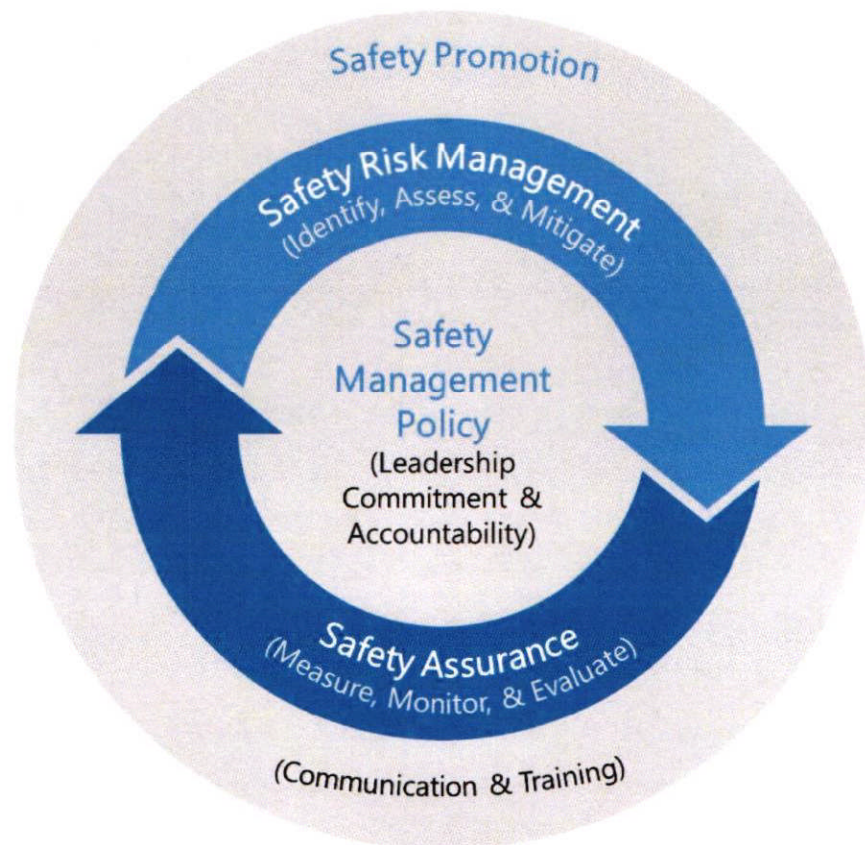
Safety Promotion

Safety Risk Management
(Identify, Assess, & Mitigate)

Safety Management Policy
(Leadership Commitment & Accountability)

Safety Assurance
(Measure, Monitor, & Evaluate)

(Communication & Training)